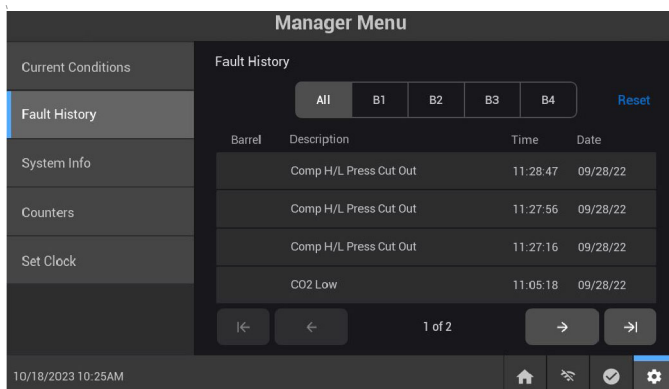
Manager Menu

Current Conditions

Fault History

System Info

Counters

Set Clock

Fault History

All B1 B2 B3 B4 Reset

| Barrel | Description | Time | Date |
|---|---|---|---|
| | Comp H/L Press Cut Out | 11:28:47 | 09/28/22 |
| | Comp H/L Press Cut Out | 11:27:56 | 09/28/22 |
| | Comp H/L Press Cut Out | 11:27:16 | 09/28/22 |
| | CO2 Low | 11:05:18 | 09/28/22 |

1 of 2

10/18/2023 10:25AM